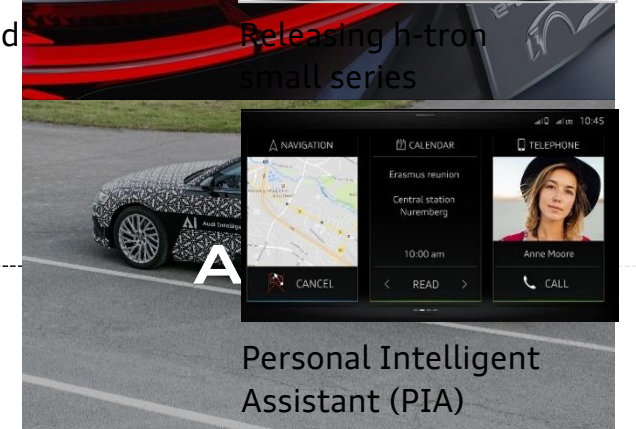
d

Releasing h-tron small series

10:45

NAVIGATION

CALENDAR

TELEPHONE

Erasmus reunion

Central station Nuremberg

10:00 am

Anne Moore

CANCEL

READ

CALL

AI Audi Intellige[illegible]

A

Personal Intelligent Assistant (PIA)